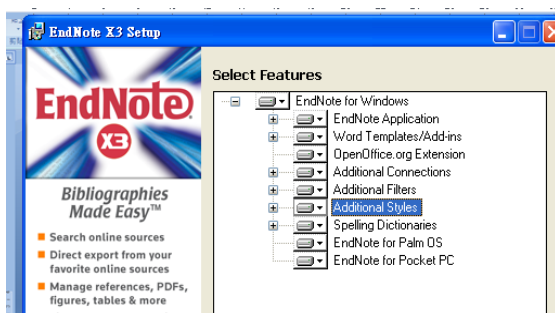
EndNote X3 Setup

EndNote X3

Bibliographies Made Easy™

Search online sources
Direct export from your favorite online sources
Manage references, PDFs, figures, tables & more

Select Features

EndNote for Windows
EndNote Application
Word Templates/Add-ins
OpenOffice.org Extension
Additional Connections
Additional Filters
Additional Styles
Spelling Dictionaries
EndNote for Palm OS
EndNote for Pocket PC